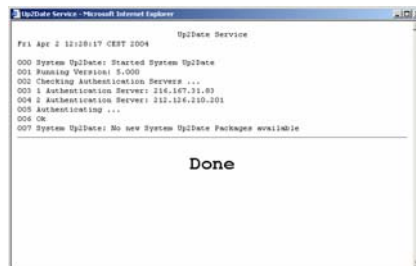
Up2Date Service - Microsoft Internet Explorer

Up2Date Service

Fri Apr 2 12:28:17 CEST 2004

000 System Up2Date: Started System Up2Date
001 Running Version: 5.000
002 Checking Authentication Servers ...
003 1 Authentication Server: 216.167.31.83
004 2 Authentication Server: 212.126.210.201
005 Authenticating ...
006 Ok
007 System Up2Date: No new System Up2Date Packages available

Done